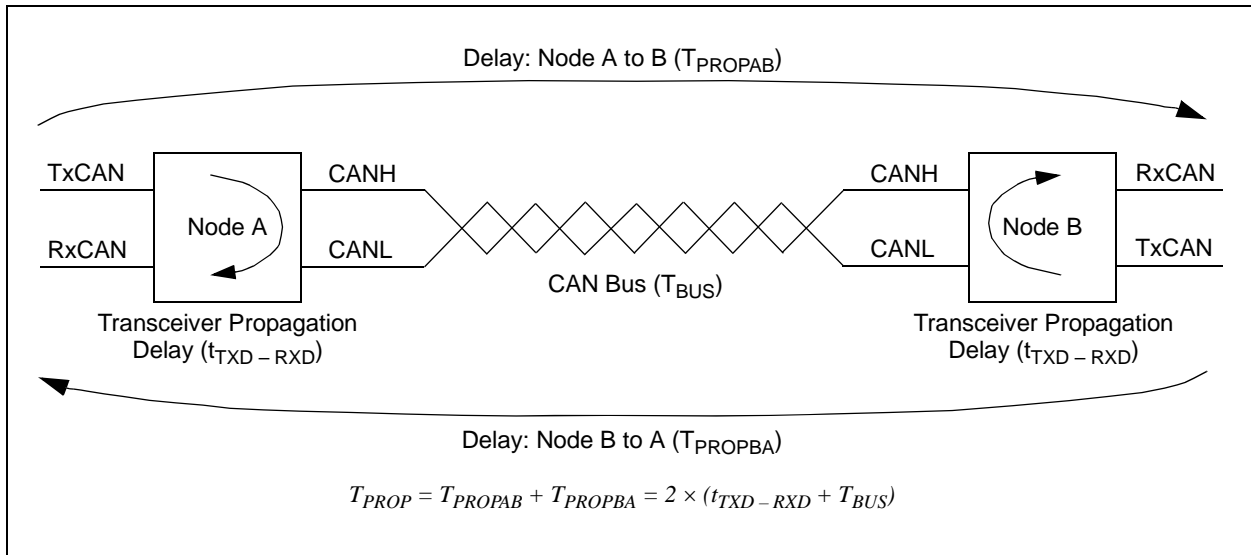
Delay: Node A to B ($T_{PROPAB}$)

TxCAN

RxCAN

Node A

CANH

CANL

CAN Bus ($T_{BUS}$)

CANH

CANL

Node B

RxCAN

TxCAN

Transceiver Propagation Delay ($t_{TXD-RXD}$)

Transceiver Propagation Delay ($t_{TXD-RXD}$)

Delay: Node B to A ($T_{PROPBA}$)

$T_{PROP} = T_{PROPAB} + T_{PROPBA} = 2 \times (t_{TXD-RXD} + T_{BUS})$